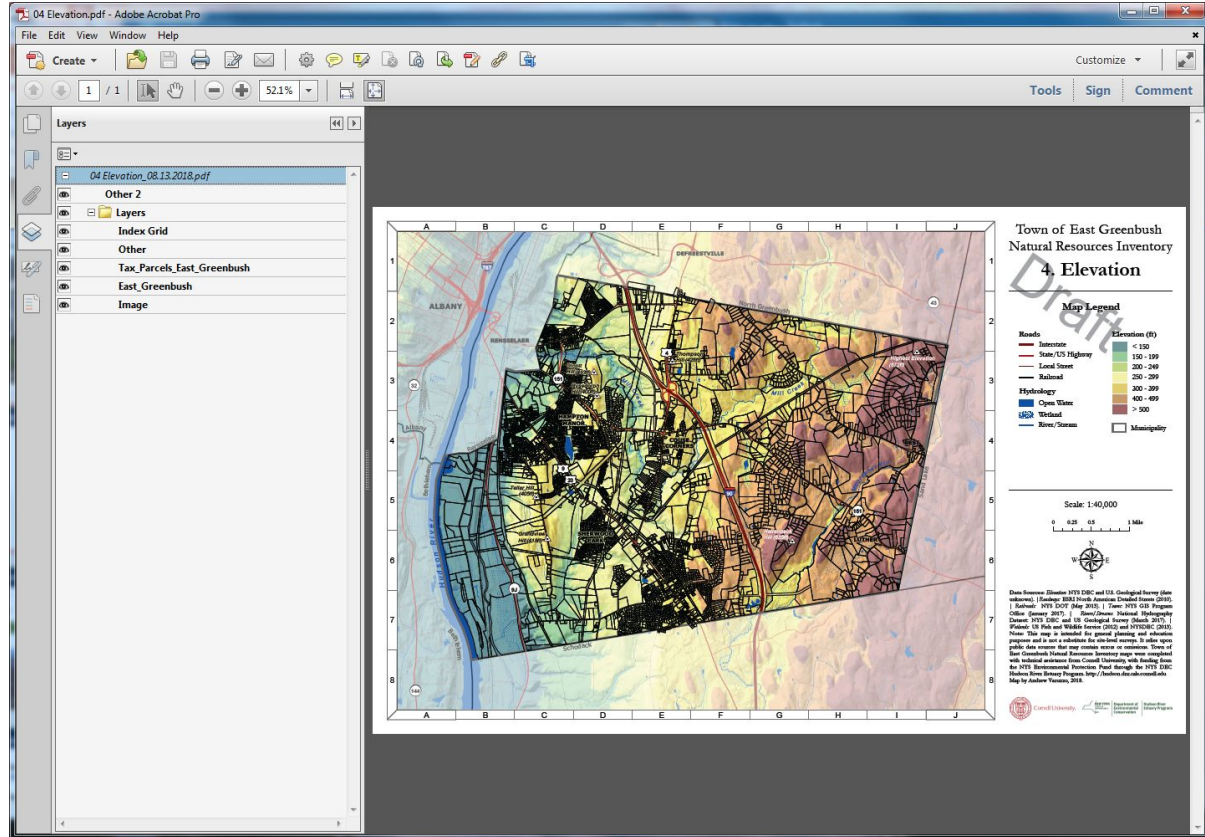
04 Elevation.pdf - Adobe Acrobat Pro

File Edit View Window Help

Create

Customize

1 / 1

52.1%

Tools Sign Comment

Layers

04 Elevation_08.13.2018.pdf

Other 2

Layers

Index Grid

Other

Tax_Parcels_East_Greenbush

East_Greenbush

Image

A B C D E F G H I J

1 2 3 4 5 6 7 8

ALBANY

RENSSELAER

DEFREESTVILLE

HAMPTON MANOR

Town of East Greenbush
Natural Resources Inventory

4. Elevation

Draft

Map Legend

Roads
Interstate
State/US Highway
Local Street
Railroad

Hydrology
Open Water
Wetland
River/Stream

Elevation (ft)
< 150
150 - 199
200 - 249
250 - 299
300 - 399
400 - 499
> 500

Municipality

Scale: 1:40,000

0 0.25 0.5 1 Mile

N W E S

Data Sources: Elevation: NYS DEC and U.S. Geological Survey (date unknown). | Roadways: ESRI North American Detailed Streets (2010). | Railroads: NYS DOT (May 2013). | Towns: NYS GIS Program Office (January 2017). | Rivers/Streams: National Hydrography Dataset: NYS DEC and US Geological Survey (March 2017). | Wetlands: US Fish and Wildlife Service (2012) and NYSDEC (2013). Note: This map is intended for general planning and education purposes and is not a substitute for site-level surveys. It relies upon public data sources that may contain errors or omissions. Town of East Greenbush Natural Resources Inventory maps were completed with technical assistance from Cornell University, with funding from the NYS Environmental Protection Fund through the NYS DEC Hudson River Estuary Program. http://hudson.dnr.cals.cornell.edu Map by Andrew Varrone, 2018.

Cornell University

Department of Environmental Conservation

Hudson River Estuary Program